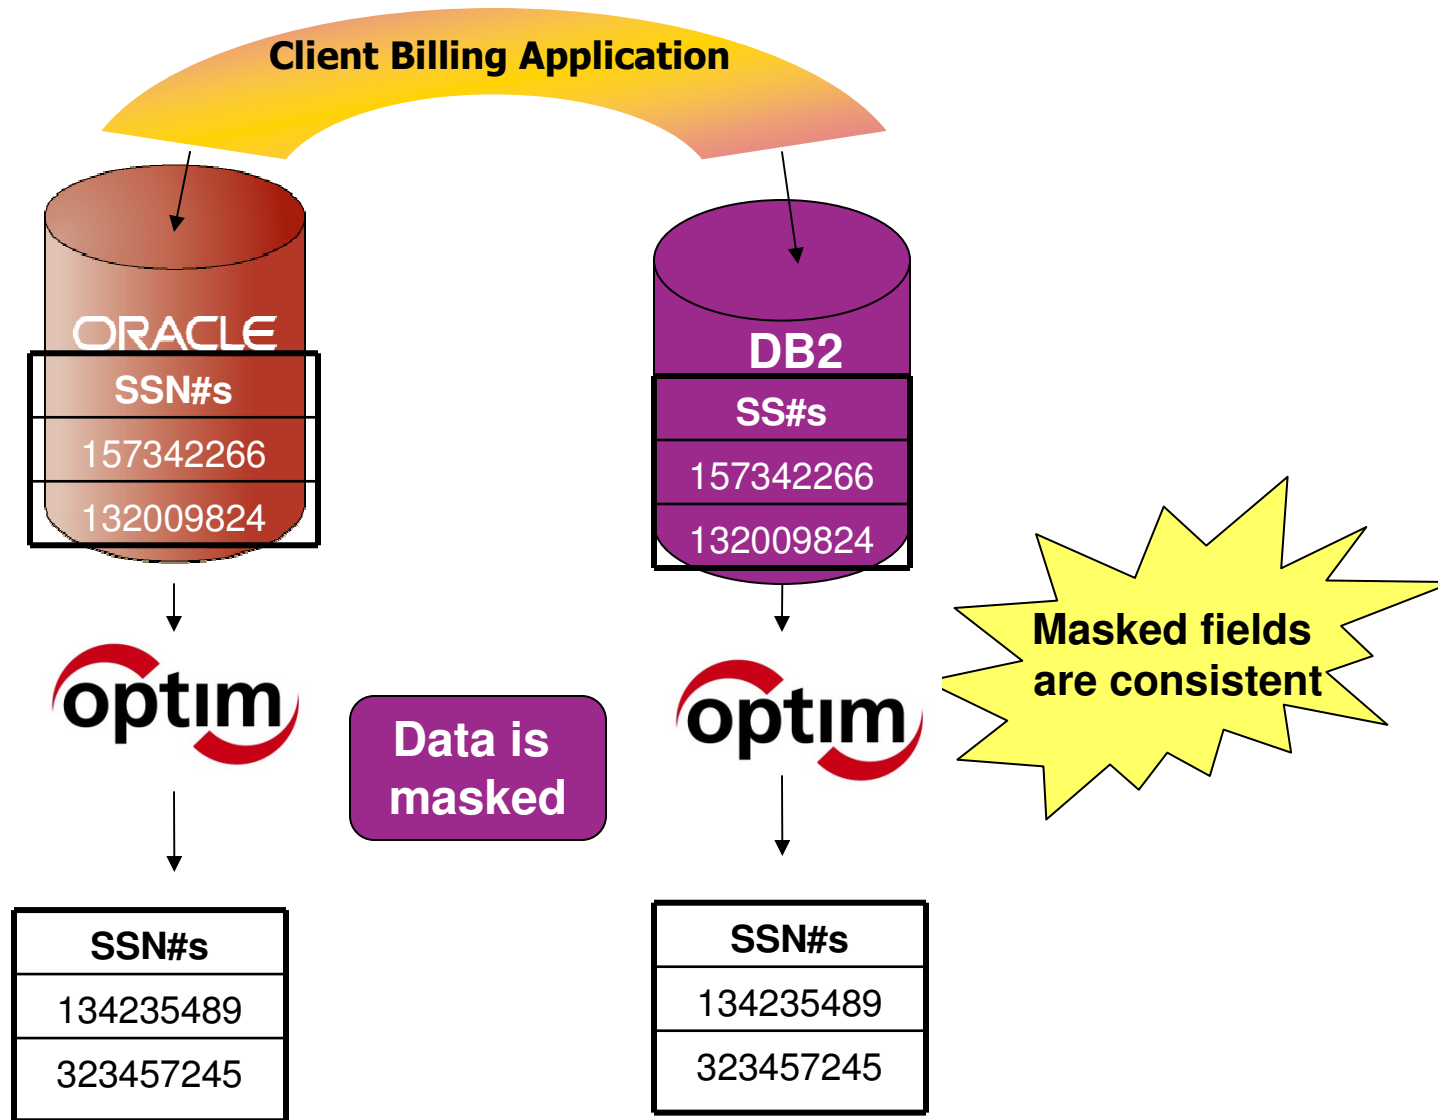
Client Billing Application

ORACLE

| SSN#s |
|---|
| 157342266 |
| 132009824 |

DB2

| SS#s |
|---|
| 157342266 |
| 132009824 |

optim

Data is masked

optim

Masked fields are consistent

| SSN#s |
|---|
| 134235489 |
| 323457245 |

| SSN#s |
|---|
| 134235489 |
| 323457245 |